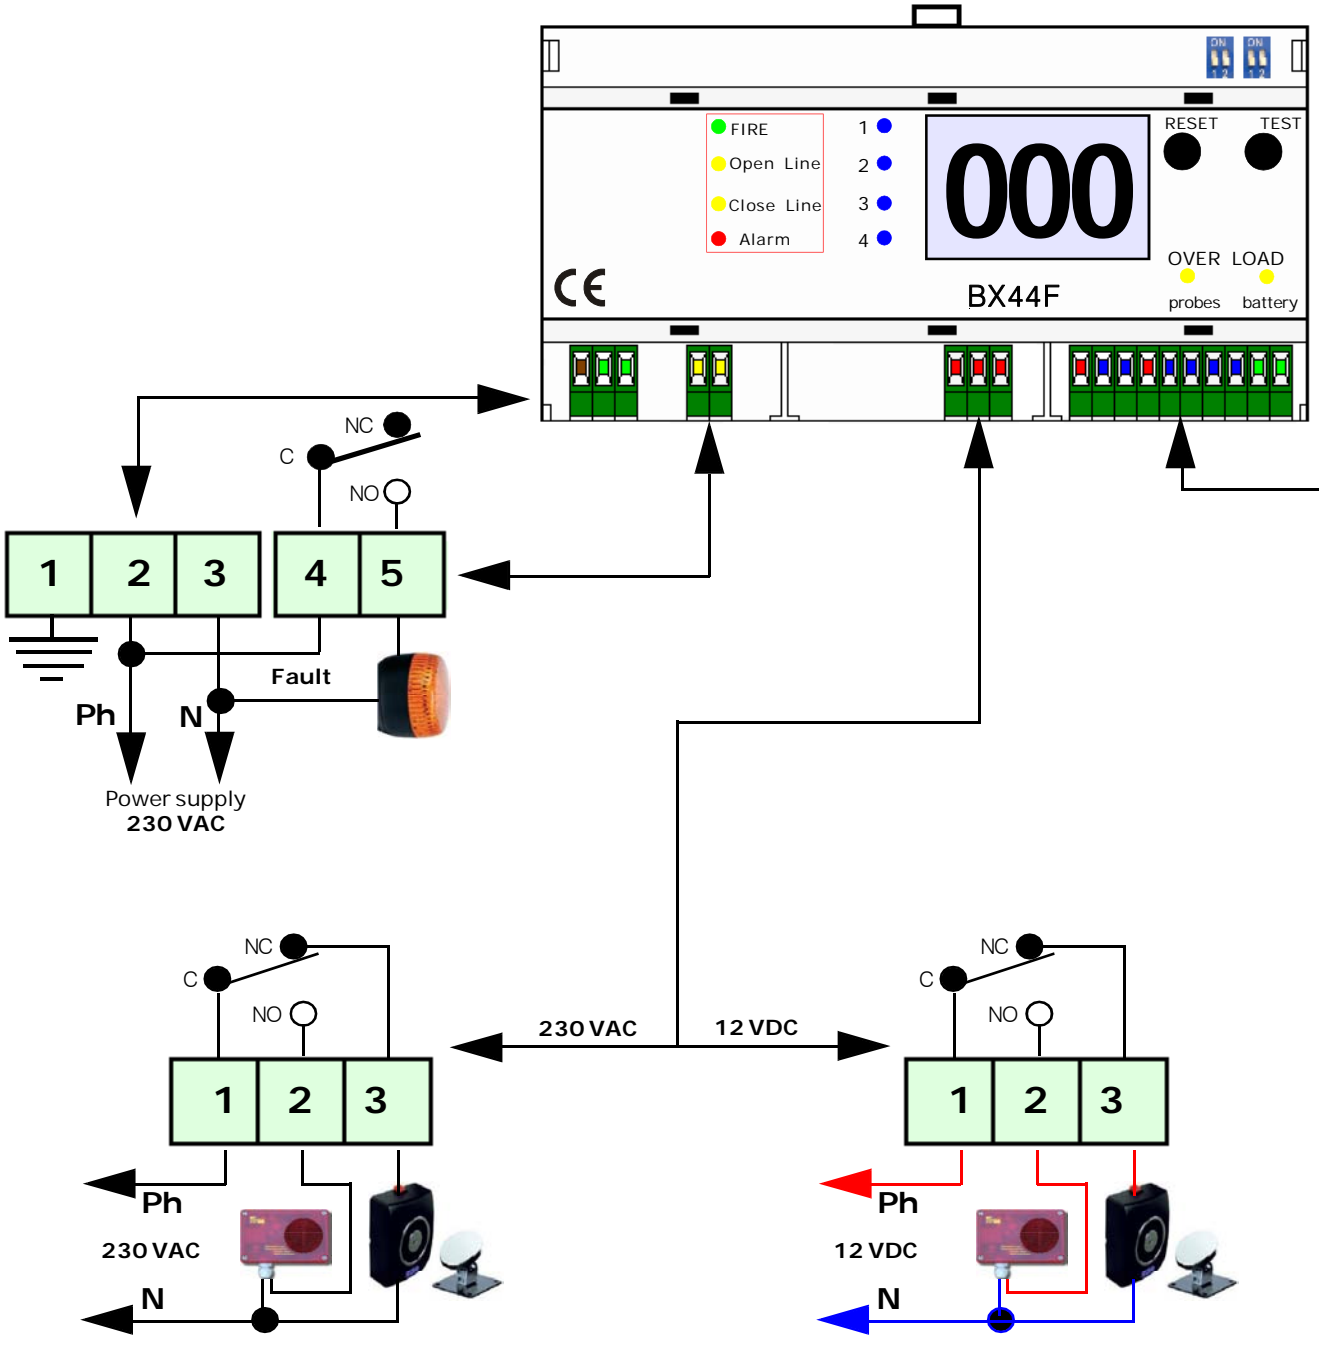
FIRE
Open Line
Close Line
Alarm
1
2
3
4
000
RESET
TEST
OVER LOAD
probes
battery
CE
BX44F

NC
C
NO
1
2
3
4
5
Fault
Ph
N
Power supply
230 VAC

NC
C
NO
1
2
3
230 VAC
12 VDC
NC
C
NO
1
2
3
Ph
230 VAC
N
Ph
12 VDC
N